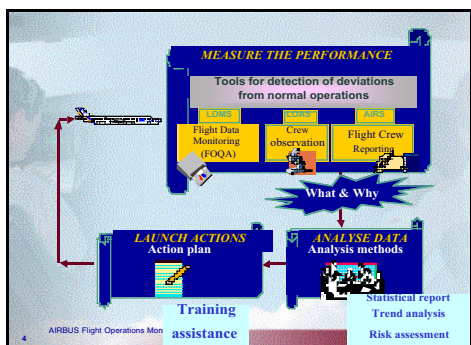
MEASURE THE PERFORMANCE

Tools for detection of deviations from normal operations

LOMS

Flight Data Monitoring (FOQA)

LOAS

Crew observation

AIRS

Flight Crew Reporting

What & Why

LAUNCH ACTIONS
Action plan

ANALYSE DATA
Analysis methods

Training assistance

Statistical report
Trend analysis
Risk assessment

4 AIRBUS Flight Operations Mon